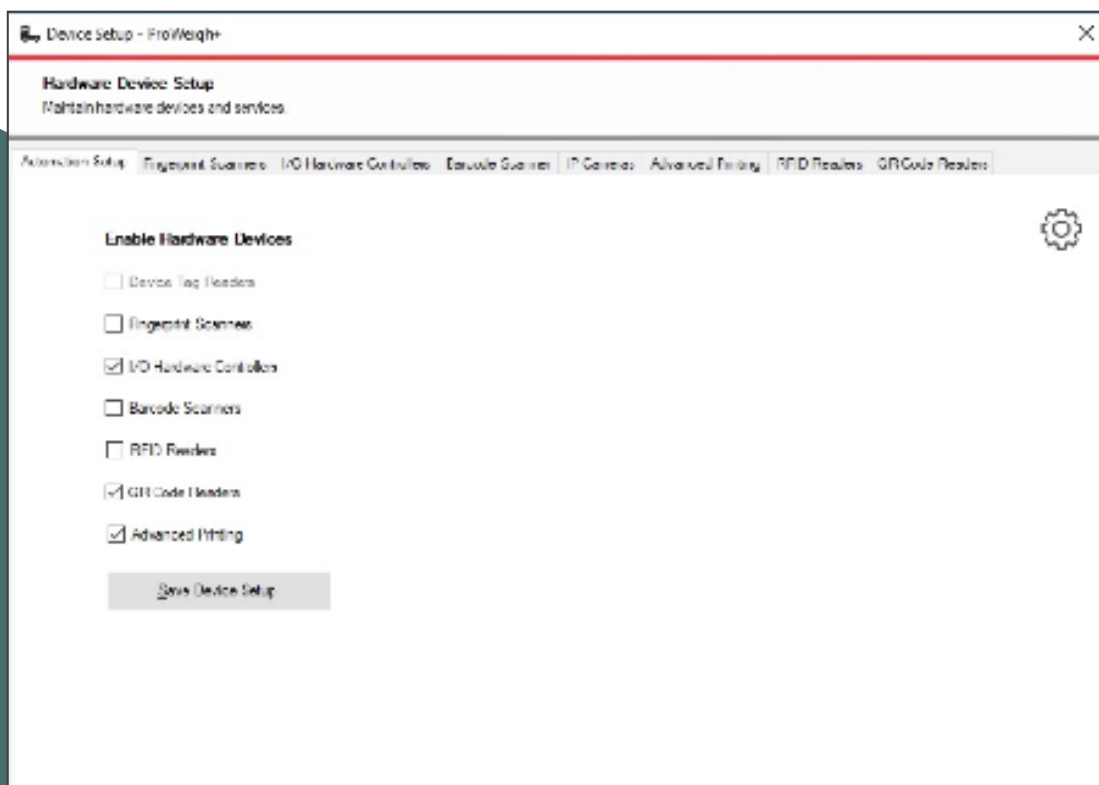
Device Setup - ProWeigh+

Hardware Device Setup
Maintain hardware devices and services.

Automation Setup | Fingerprint Scanners | I/O Hardware Controllers | Barcode Scanner | IP Cameras | Advanced Printing | RFID Readers | QRCode Readers

Enable Hardware Devices

Device Tag Readers

Fingerprint Scanners

I/O Hardware Controllers

Barcode Scanners

RFID Readers

QR Code Readers

Advanced Printing

Save Device Setup